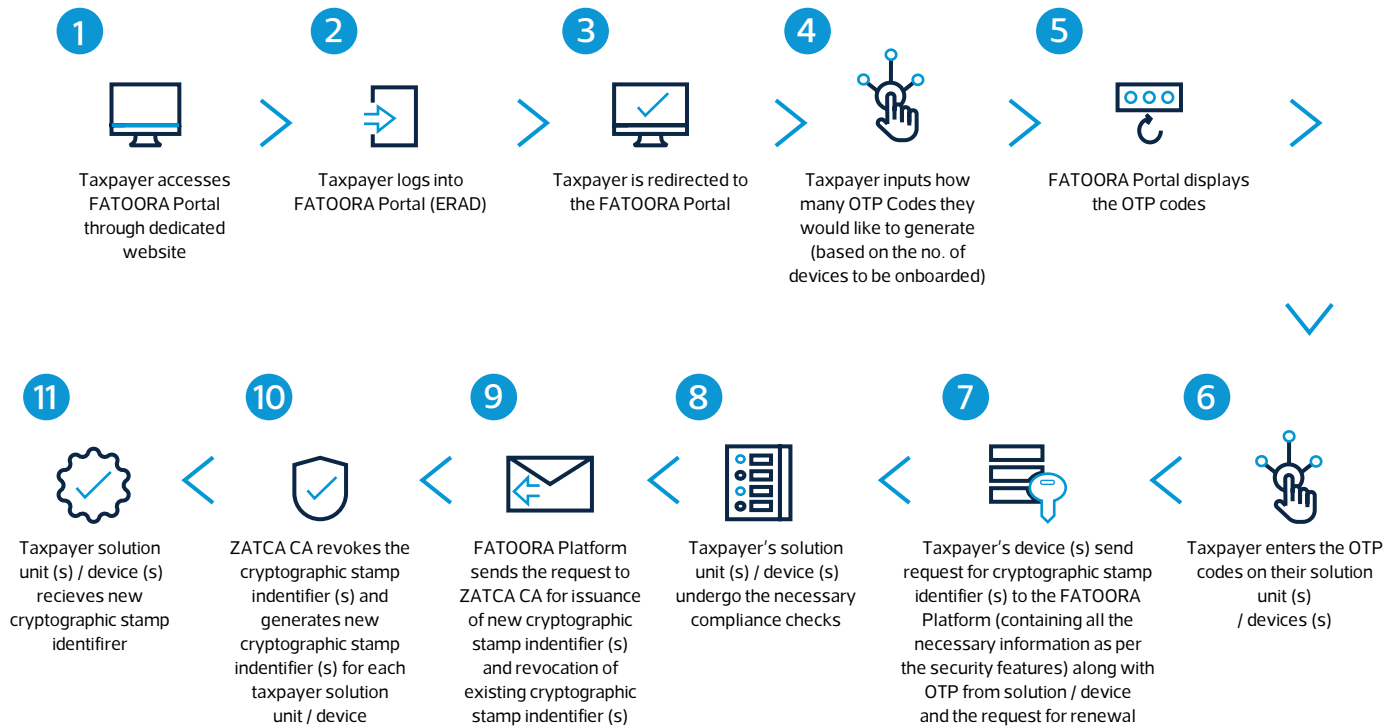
1

Taxpayer accesses FATOORA Portal through dedicated website

2

Taxpayer logs into FATOORA Portal (ERAD)

3

Taxpayer is redirected to the FATOORA Portal

4

Taxpayer inputs how many OTP Codes they would like to generate (based on the no. of devices to be onboarded)

5

FATOORA Portal displays the OTP codes

6

Taxpayer enters the OTP codes on their solution unit (s) / devices (s)

7

Taxpayer's device (s) send request for cryptographic stamp identifier (s) to the FATOORA Platform (containing all the necessary information as per the security features) along with OTP from solution / device and the request for renewal

8

Taxpayer's solution unit (s) / device (s) undergo the necessary compliance checks

9

FATOORA Platform sends the request to ZATCA CA for issuance of new cryptographic stamp indentifier (s) and revocation of existing cryptographic stamp indentifier (s)

10

ZATCA CA revokes the cryptographic stamp indentifier (s) and generates new cryptographic stamp indentifier (s) for each taxpayer solution unit / device

11

Taxpayer solution unit (s) / device (s) recieves new cryptographic stamp identifirer